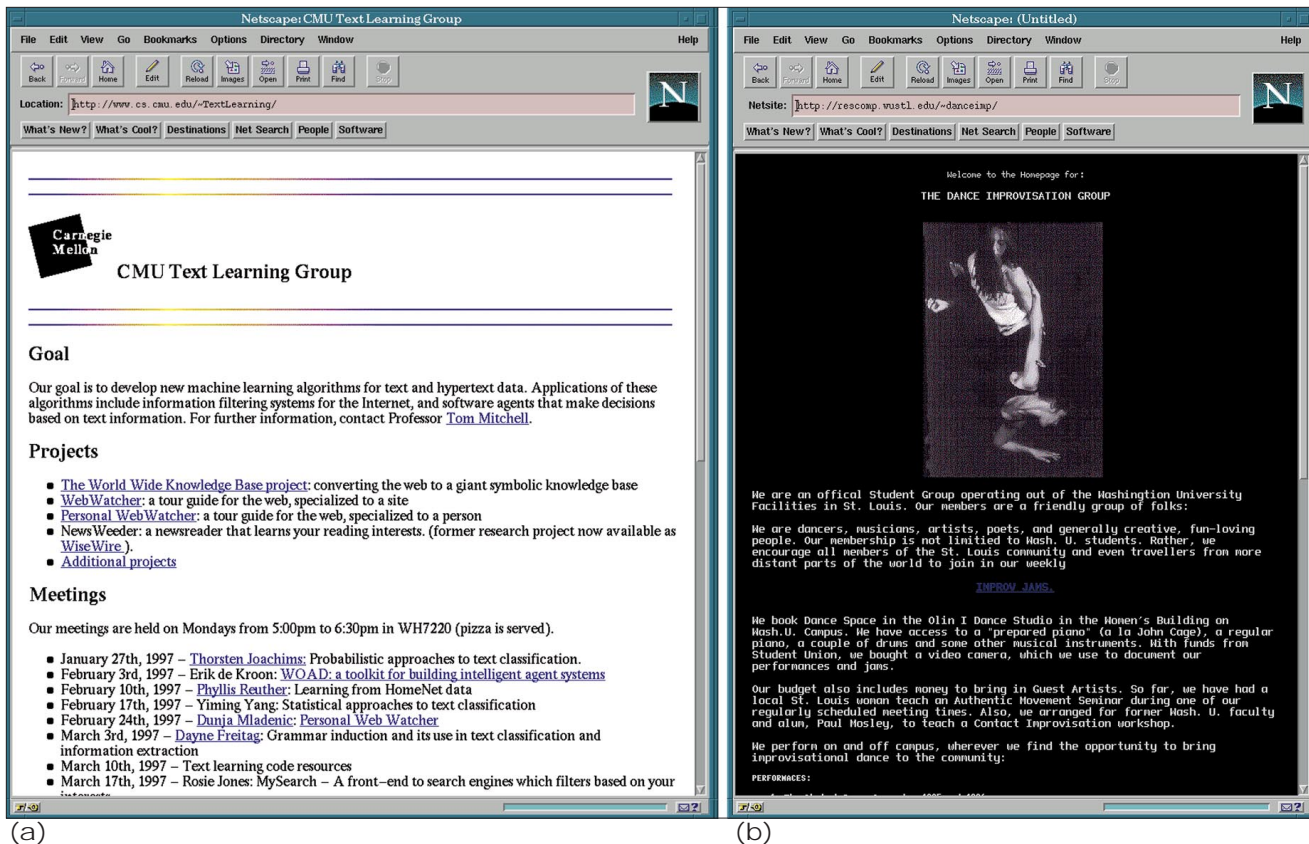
Netscape: CMU Text Learning Group

File Edit View Go Bookmarks Options Directory Window Help

Back Forward Home Edit Reload Images Open Print Find Stop

Location: http://www.cs.cmu.edu/~TextLearning/

What's New? What's Cool? Destinations Net Search People Software

Carnegie Mellon

CMU Text Learning Group

Goal

Our goal is to develop new machine learning algorithms for text and hypertext data. Applications of these algorithms include information filtering systems for the Internet, and software agents that make decisions based on text information. For further information, contact Professor Tom Mitchell.

Projects

- The World Wide Knowledge Base project: converting the web to a giant symbolic knowledge base
- WebWatcher: a tour guide for the web, specialized to a site
- Personal WebWatcher: a tour guide for the web, specialized to a person
- NewsWeeder: a newsreader that learns your reading interests. (former research project now available as WiseWire ).
- Additional projects

Meetings

Our meetings are held on Mondays from 5:00pm to 6:30pm in WH7220 (pizza is served).

- January 27th, 1997 – Thorsten Joachims: Probabilistic approaches to text classification.
- February 3rd, 1997 – Erik de Kroon: WOAD: a toolkit for building intelligent agent systems
- February 10th, 1997 – Phyllis Reuther: Learning from HomeNet data
- February 17th, 1997 – Yiming Yang: Statistical approaches to text classification
- February 24th, 1997 – Dunja Mladenic: Personal Web Watcher
- March 3rd, 1997 – Dayne Freitag: Grammar induction and its use in text classification and information extraction
- March 10th, 1997 – Text learning code resources
- March 17th, 1997 – Rosie Jones: MySearch – A front–end to search engines which filters based on your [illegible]

(a)

Netscape: (Untitled)

File Edit View Go Bookmarks Options Directory Window Help

Back Forward Home Edit Reload Images Open Print Find Stop

Netsite: http://rescomp.wustl.edu/~danceimp/

What's New? What's Cool? Destinations Net Search People Software

Welcome to the Homepage for:

THE DANCE IMPROVISATION GROUP

We are an offical Student Group operating out of the Washington University Facilities in St. Louis. Our members are a friendly group of folks:

We are dancers, musicians, artists, poets, and generally creative, fun-loving people. Our membership is not limitied to Wash. U. students. Rather, we encourage all members of the St. Louis community and even travellers from more distant parts of the world to join in our weekly

IMPROV JAMS.

We book Dance Space in the Olin I Dance Studio in the Women's Building on Wash.U. Campus. We have access to a "prepared piano" (a la John Cage), a regular piano, a couple of drums and some other musical instruments. With funds from Student Union, we bought a video camera, which we use to document our performances and jams.

Our budget also includes money to bring in Guest Artists. So far, we have had a local St. Louis woman teach an Authentic Movement Seminar during one of our regularly scheduled meeting times. Also, we arranged for former Wash. U. faculty and alum, Paul Mosley, to teach a Contact Improvisation workshop.

We perform on and off campus, wherever we find the opportunity to bring improvisational dance to the community:

PERFORMACES:

(b)